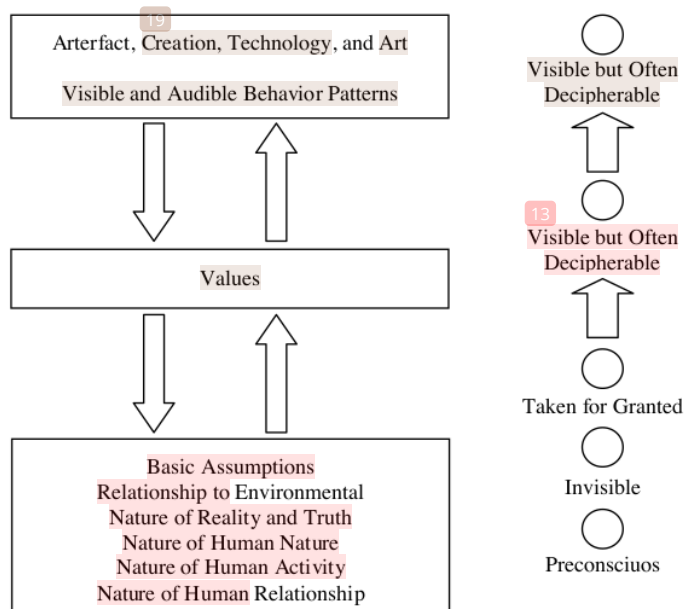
19

Arterfact, Creation, Technology, and Art

Visible and Audible Behavior Patterns

Values

Basic Assumptions
Relationship to Environmental
Nature of Reality and Truth
Nature of Human Nature
Nature of Human Activity
Nature of Human Relationship

Visible but Often Decipherable

13

Visible but Often Decipherable

Taken for Granted

Invisible

Preconsciuos